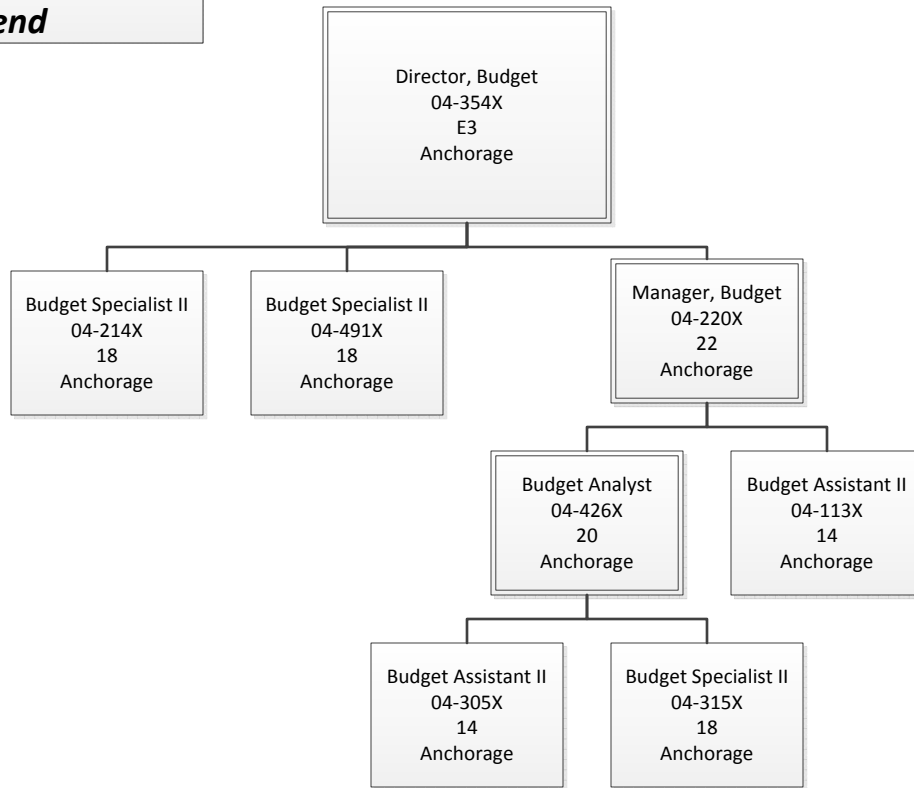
end

Director, Budget
04-354X
E3
Anchorage

Budget Specialist II
04-214X
18
Anchorage

Budget Specialist II
04-491X
18
Anchorage

Manager, Budget
04-220X
22
Anchorage

Budget Analyst
04-426X
20
Anchorage

Budget Assistant II
04-113X
14
Anchorage

Budget Assistant II
04-305X
14
Anchorage

Budget Specialist II
04-315X
18
Anchorage